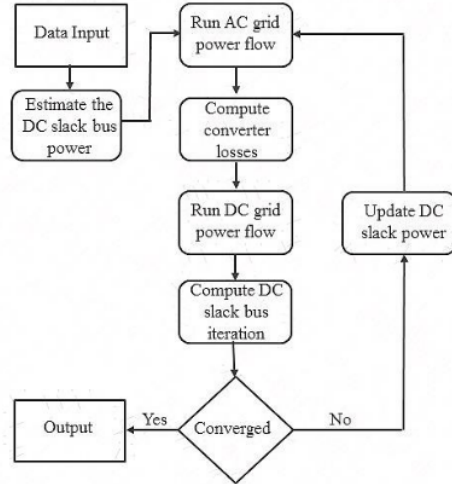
Data Input

Estimate the DC slack bus power

Run AC grid power flow

Compute converter losses

Run DC grid power flow

Compute DC slack bus iteration

Update DC slack power

Converged

Yes

No

Output